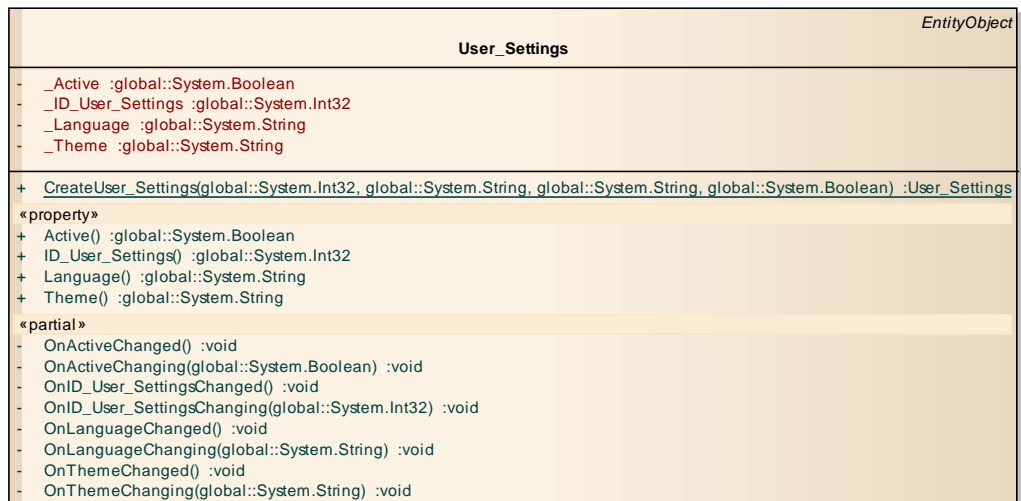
EntityObject

User_Settings

- _Active :global::System.Boolean
- _ID_User_Settings :global::System.Int32
- _Language :global::System.String
- _Theme :global::System.String

+ CreateUser_Settings(global::System.Int32, global::System.String, global::System.String, global::System.Boolean) :User_Settings

«property»
+ Active() :global::System.Boolean
+ ID_User_Settings() :global::System.Int32
+ Language() :global::System.String
+ Theme() :global::System.String

«partial»
- OnActiveChanged() :void
- OnActiveChanging(global::System.Boolean) :void
- OnID_User_SettingsChanged() :void
- OnID_User_SettingsChanging(global::System.Int32) :void
- OnLanguageChanged() :void
- OnLanguageChanging(global::System.String) :void
- OnThemeChanged() :void
- OnThemeChanging(global::System.String) :void